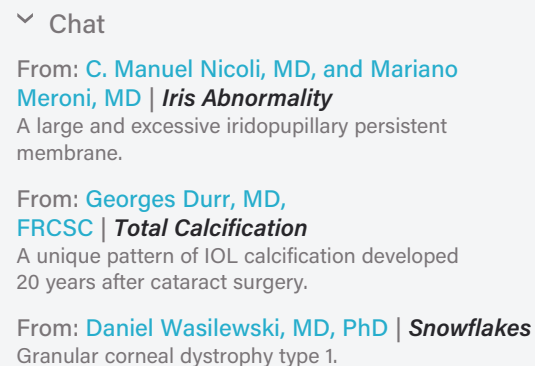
Chat

From: C. Manuel Nicoli, MD, and Mariano Meroni, MD | Iris Abnormality
A large and excessive iridopupillary persistent membrane.

From: Georges Durr, MD, FRCSC | Total Calcification
A unique pattern of IOL calcification developed 20 years after cataract surgery.

From: Daniel Wasilewski, MD, PhD | Snowflakes
Granular corneal dystrophy type 1.